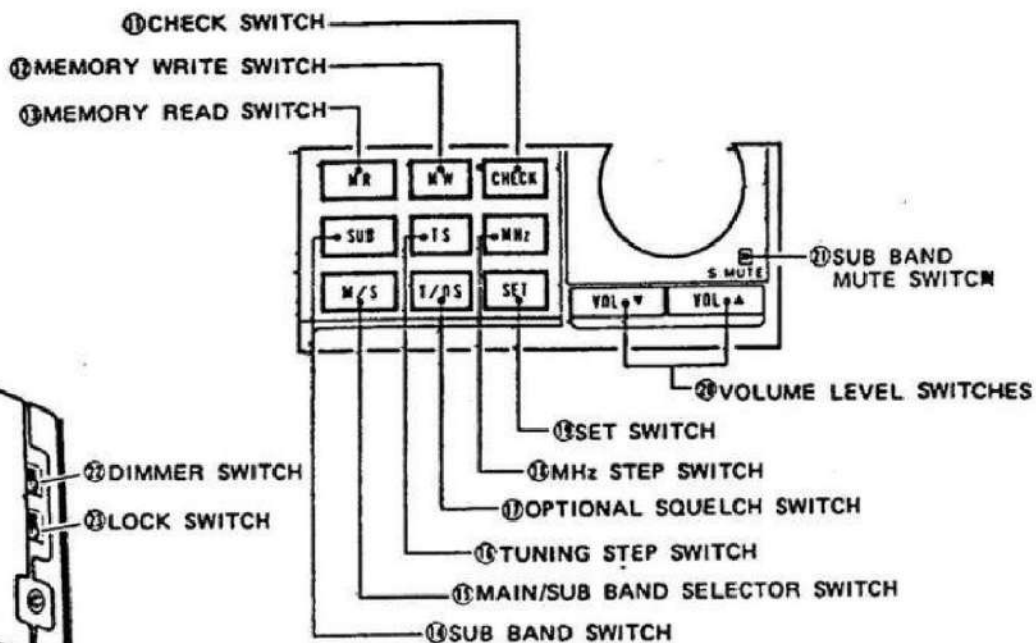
⑪CHECK SWITCH
⑫MEMORY WRITE SWITCH
⑬MEMORY READ SWITCH

MR
MW
CHECK
SUB
TS
MHz
M/S
T/OS
SET
S MUTE
VOL▼
VOL▲

㉑SUB BAND MUTE SWITCH
⑳VOLUME LEVEL SWITCHES
⑲SET SWITCH
⑱MHz STEP SWITCH
⑰OPTIONAL SQUELCH SWITCH
⑯TUNING STEP SWITCH
⑮MAIN/SUB BAND SELECTOR SWITCH
⑭SUB BAND SWITCH
㉒DIMMER SWITCH
㉓LOCK SWITCH